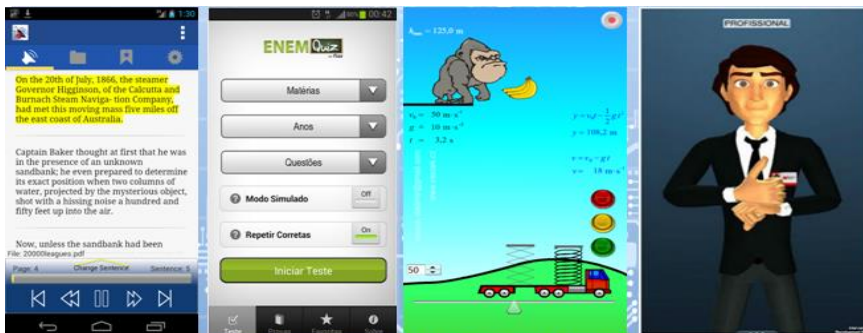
1:30

On the 20th of July, 1866, the steamer Governor Higginson, of the Calcutta and Burnach Steam Navigation Company, had met this moving mass five miles off the east coast of Australia.

Captain Baker thought at first that he was in the presence of an unknown sandbank; he even prepared to determine its exact position when two columns of water, projected by the mysterious object, shot with a hissing noise a hundred and fifty feet up into the air.

Now, unless the sandbank had been

File: 20000leagues.pdf

Page: 4 Change Sentence Sentence: 5

00:42

ENEM Quiz

Matérias

Anos

Questões

Modo Simulado Off

Repetir Corretas On

Iniciar Teste

Teste Provas Favoritas Sobre

$h_{max} = 125,0$ m

$v_0 = 50$ m·s$^{-1}$
$g = 10$ m·s$^{-2}$
$t = 3,2$ s

$y = v_0 t - \frac{1}{2} g t^2$
$y = 108,2$ m

$v = v_0 - g t$
$v = 18$ m·s$^{-1}$

50

PROFISSIONAL